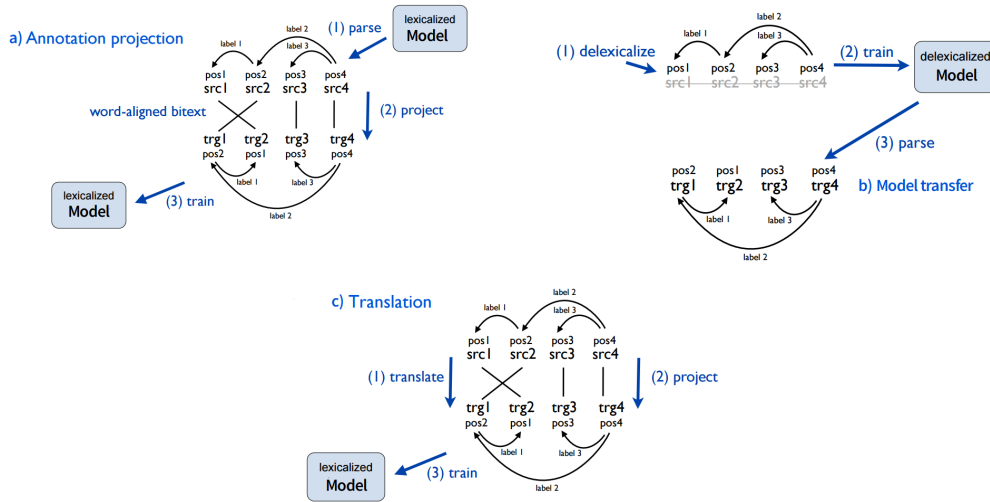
a) Annotation projection

lexicalized Model

(1) parse

label 2
label 1
label 3

pos1 pos2 pos3 pos4
src1 src2 src3 src4

word-aligned bitext

(2) project

trg1 trg2 trg3 trg4
pos2 pos1 pos3 pos4

label 1
label 3
label 2

lexicalized Model

(3) train

(1) delexicalize

label 2
label 1
label 3

pos1 pos2 pos3 pos4
src1 src2 src3 src4

(2) train

delexicalized Model

(3) parse

pos2 pos1 pos3 pos4
trg1 trg2 trg3 trg4

label 1
label 3
label 2

b) Model transfer

c) Translation

label 2
label 1
label 3

pos1 pos2 pos3 pos4
src1 src2 src3 src4

(1) translate

(2) project

trg1 trg2 trg3 trg4
pos2 pos1 pos3 pos4

label 1
label 3
label 2

lexicalized Model

(3) train